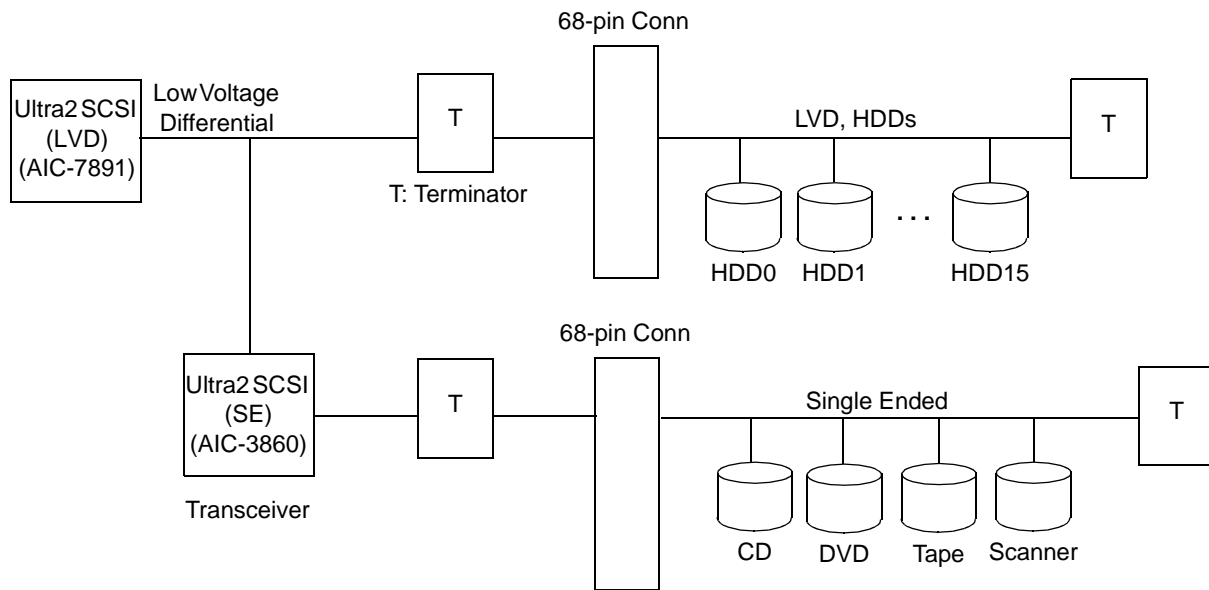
68-pin Conn

Ultra2 SCSI (LVD) (AIC-7891)

Low Voltage Differential

T

T: Terminator

LVD, HDDs

T

HDD0 HDD1 . . . HDD15

68-pin Conn

Ultra2 SCSI (SE) (AIC-3860)

Transceiver

T

Single Ended

T

CD DVD Tape Scanner